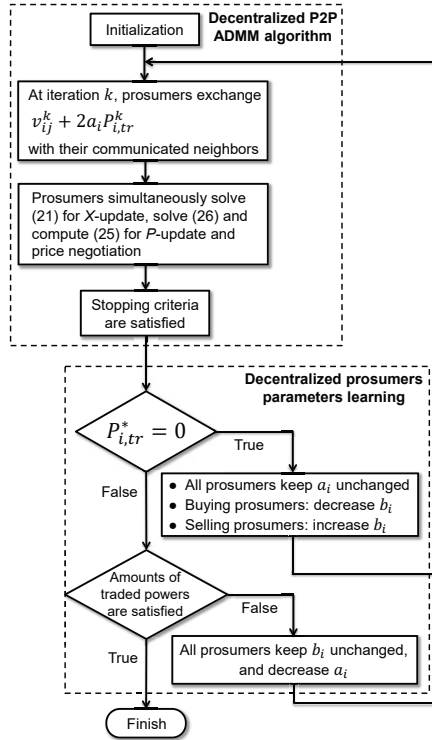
Initialization

Decentralized P2P ADMM algorithm

At iteration $k$, prosumers exchange $v_{ij}^k + 2a_i P_{i,tr}^k$ with their communicated neighbors

Prosumers simultaneously solve (21) for $X$-update, solve (26) and compute (25) for $P$-update and price negotiation

Stopping criteria are satisfied

Decentralized prosumers parameters learning

$P_{i,tr}^* = 0$

True

- All prosumers keep $a_i$ unchanged
- Buying prosumers: decrease $b_i$
- Selling prosumers: increase $b_i$

False

Amounts of traded powers are satisfied

False

All prosumers keep $b_i$ unchanged, and decrease $a_i$

True

Finish